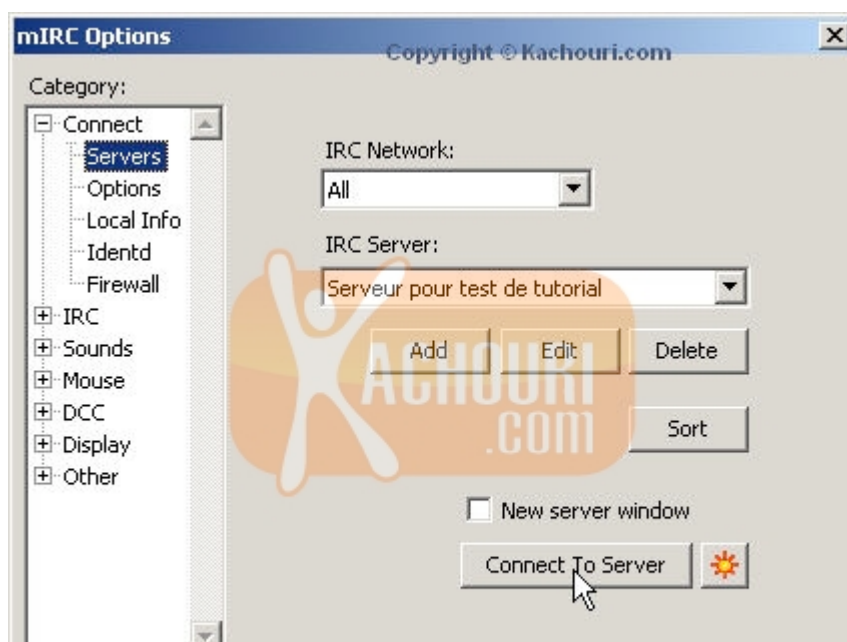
mIRC Options

Copyright © Kachouri.com

×

Category:

Connect
Servers
Options
Local Info
Identd
Firewall
IRC
Sounds
Mouse
DCC
Display
Other

IRC Network:

All

IRC Server:

Serveur pour test de tutorial

Add

Edit

Delete

Sort

KACHOURI .COM

New server window

Connect To Server